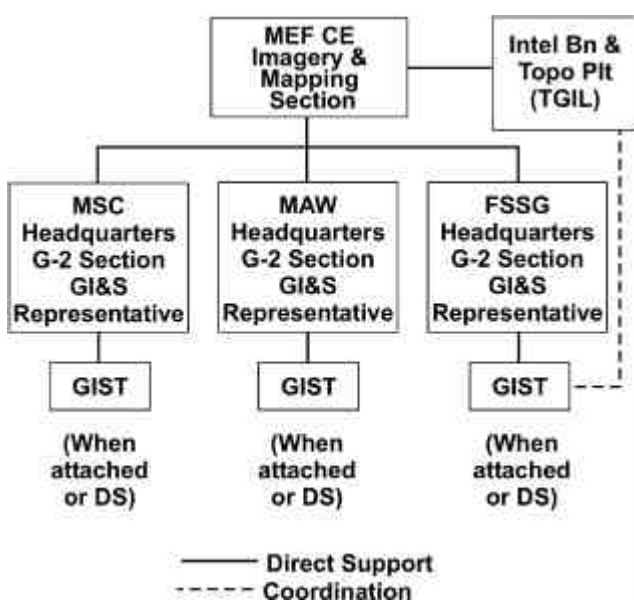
MEF CE Imagery & Mapping Section

Intel Bn & Topo Plt (TGIL)

MSC Headquarters G-2 Section GI&S Representative

MAW Headquarters G-2 Section GI&S Representative

FSSG Headquarters G-2 Section GI&S Representative

GIST

(When attached or DS)

GIST

(When attached or DS)

GIST

(When attached or DS)

Direct Support

Coordination